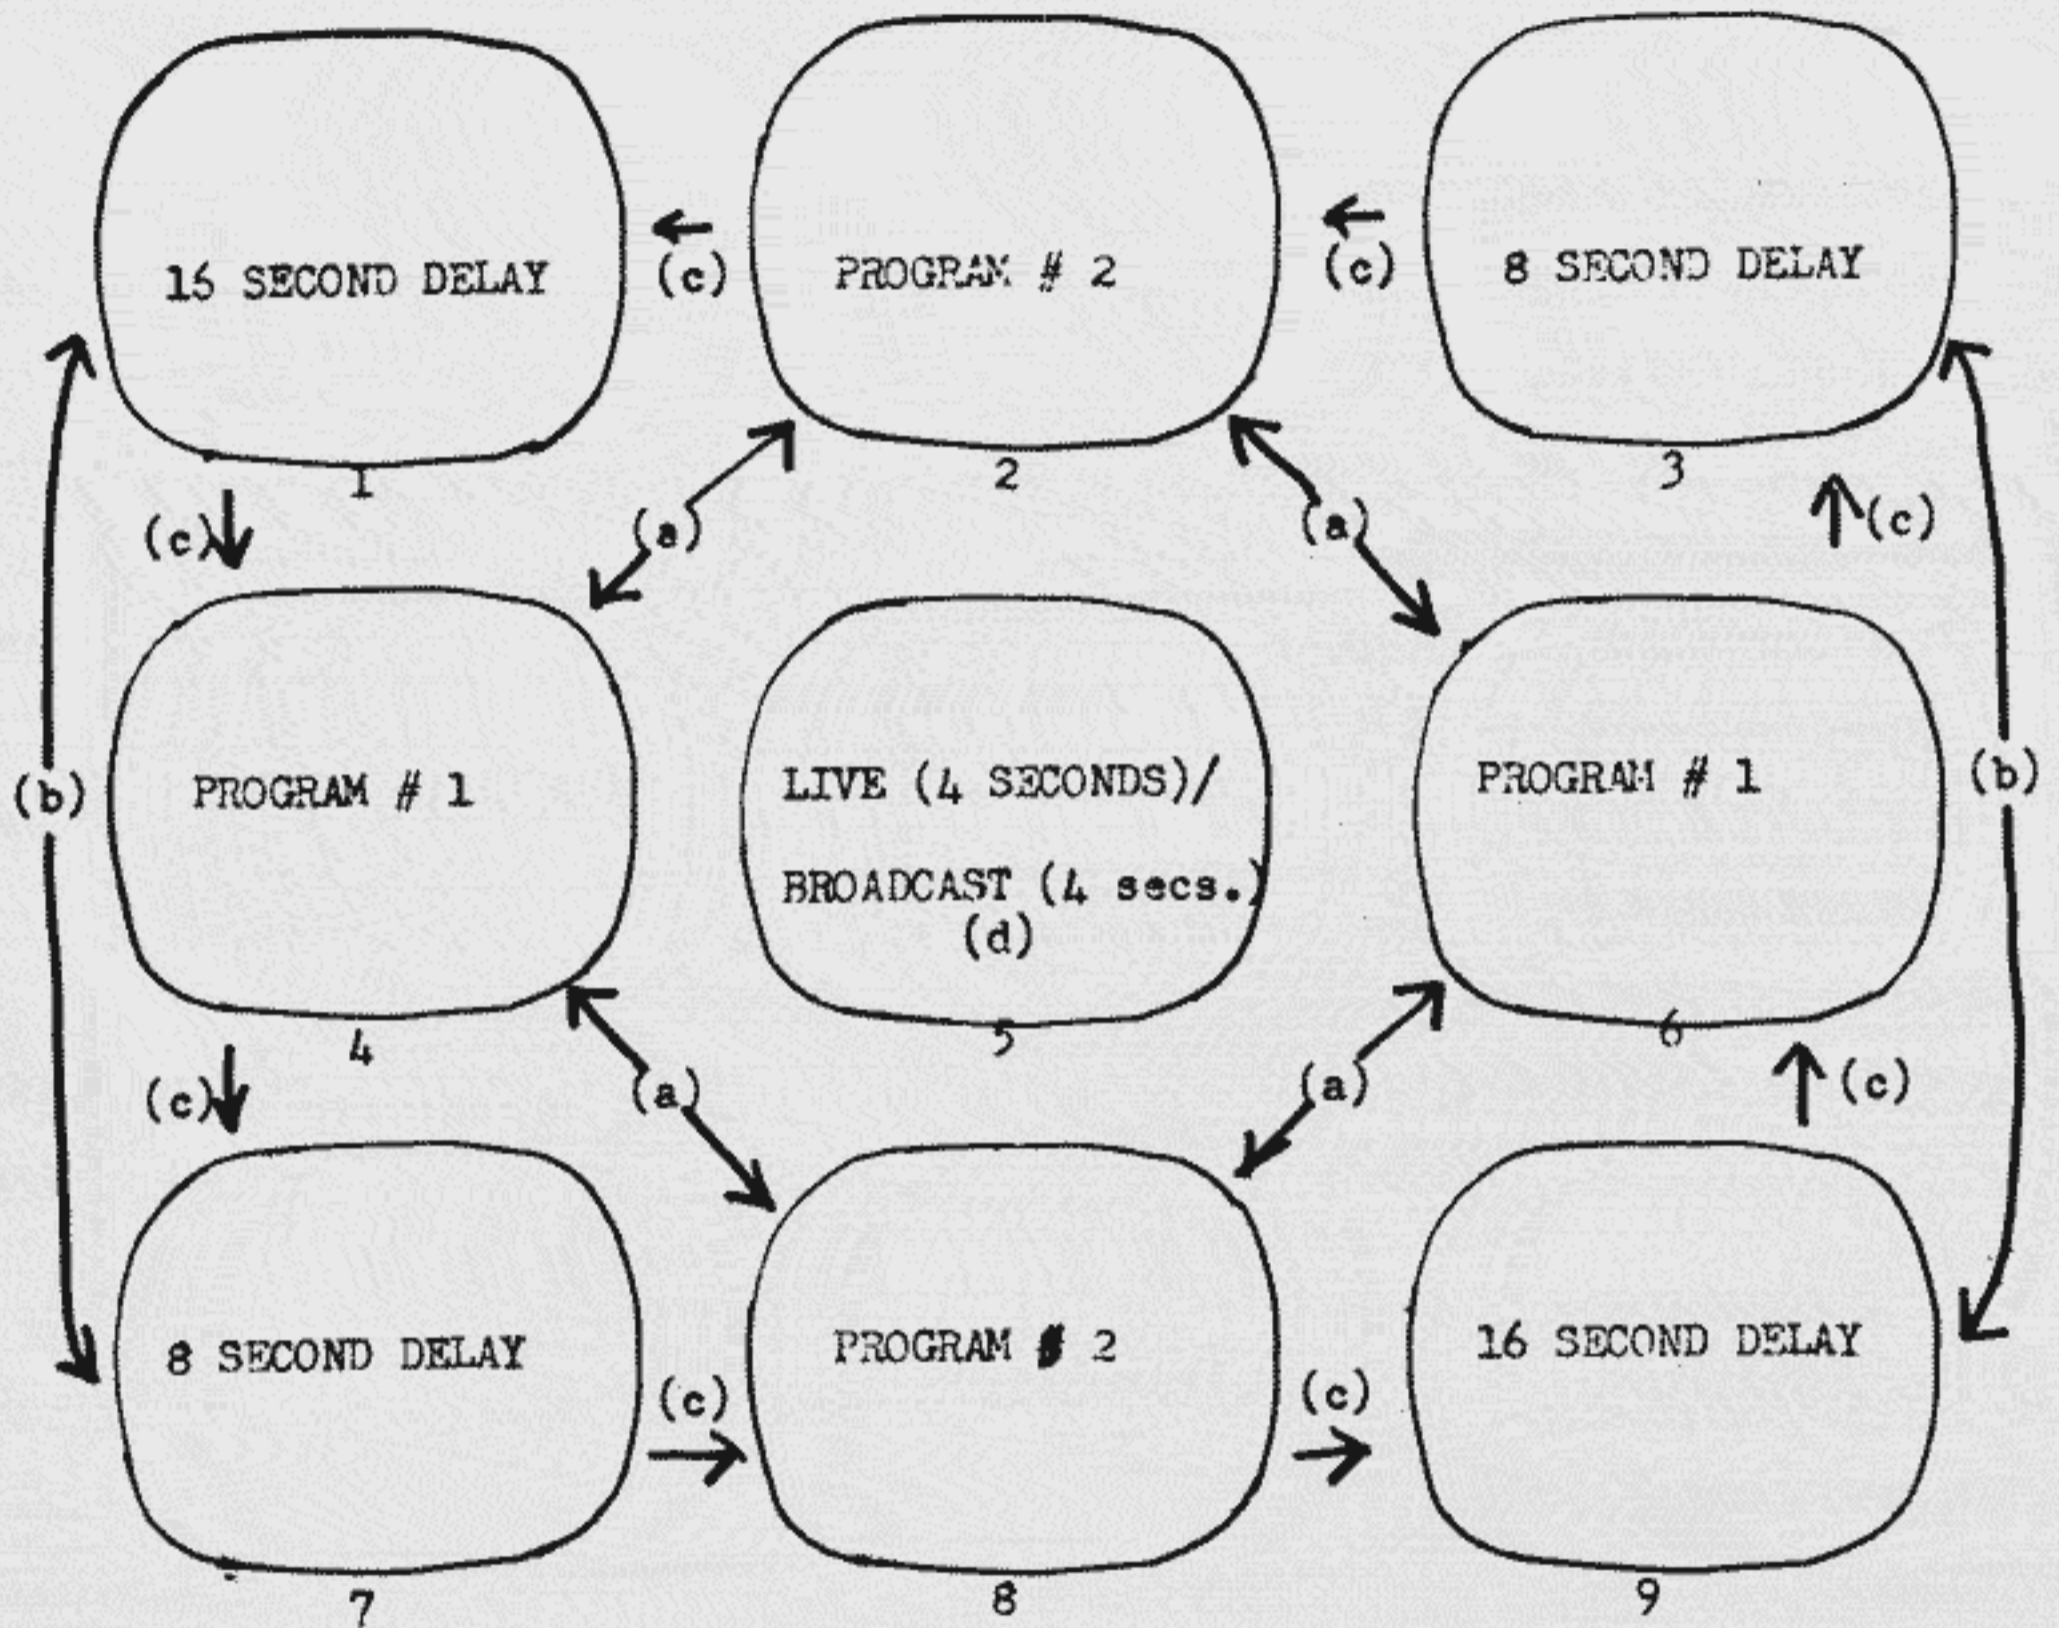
16 SECOND DELAY
1

(c)

PROGRAM # 2
2

(c)

8 SECOND DELAY
3

(c)

(a)

(a)

(c)

(b)

PROGRAM # 1
4

LIVE (4 SECONDS)/
BROADCAST (4 secs.)
(d)
5

PROGRAM # 1
6

(b)

(c)

(a)

(a)

(c)

8 SECOND DELAY
7

(c)

PROGRAM # 2
8

(c)

16 SECOND DELAY
9